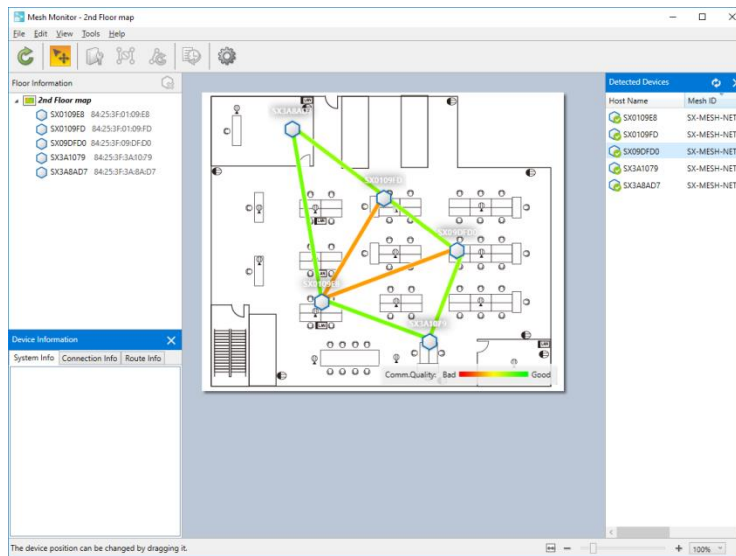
Mesh Monitor - 2nd Floor map

File Edit View Tools Help

Floor Information

2nd Floor map
SX0109E8 84:25:3F:01:09:E8
SX0109FD 84:25:3F:01:09:FD
SX09DFD0 84:25:3F:09:DF:D0
SX3A1079 84:25:3F:3A:10:79
SX3A8AD7 84:25:3F:3A:8A:D7

Device Information
System Info | Connection Info | Route Info

SX3A8AD7
SX0109FD
SX09DFD0
SX0109E8
SX3A1079

Comm.Quality: Bad Good

Detected Devices

| Host Name | Mesh ID |
|---|---|
| SX0109E8 | SX-MESH-NET |
| SX0109FD | SX-MESH-NET |
| SX09DFD0 | SX-MESH-NET |
| SX3A1079 | SX-MESH-NET |
| SX3A8AD7 | SX-MESH-NET |

The device position can be changed by dragging it.

100%